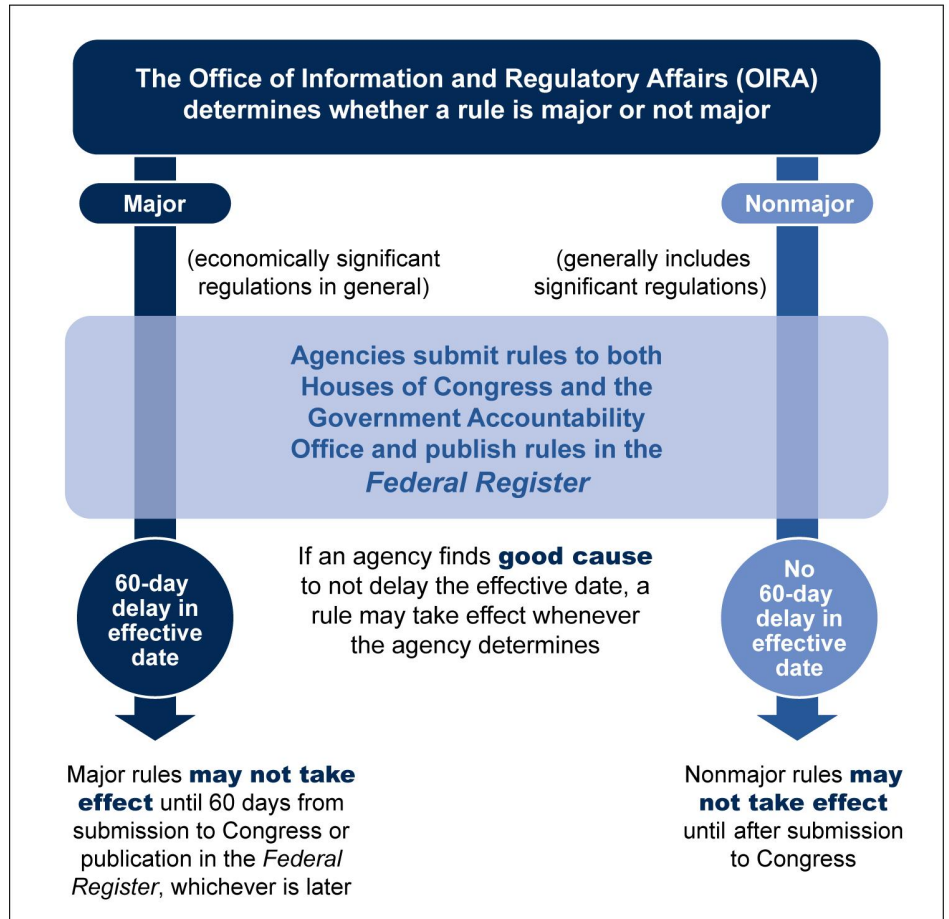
The Office of Information and Regulatory Affairs (OIRA) determines whether a rule is major or not major

Major

(economically significant regulations in general)

Nonmajor

(generally includes significant regulations)

Agencies submit rules to both Houses of Congress and the Government Accountability Office and publish rules in the *Federal Register*

60-day delay in effective date

If an agency finds **good cause** to not delay the effective date, a rule may take effect whenever the agency determines

No 60-day delay in effective date

Major rules **may not take effect** until 60 days from submission to Congress or publication in the *Federal Register*, whichever is later

Nonmajor rules **may not take effect** until after submission to Congress